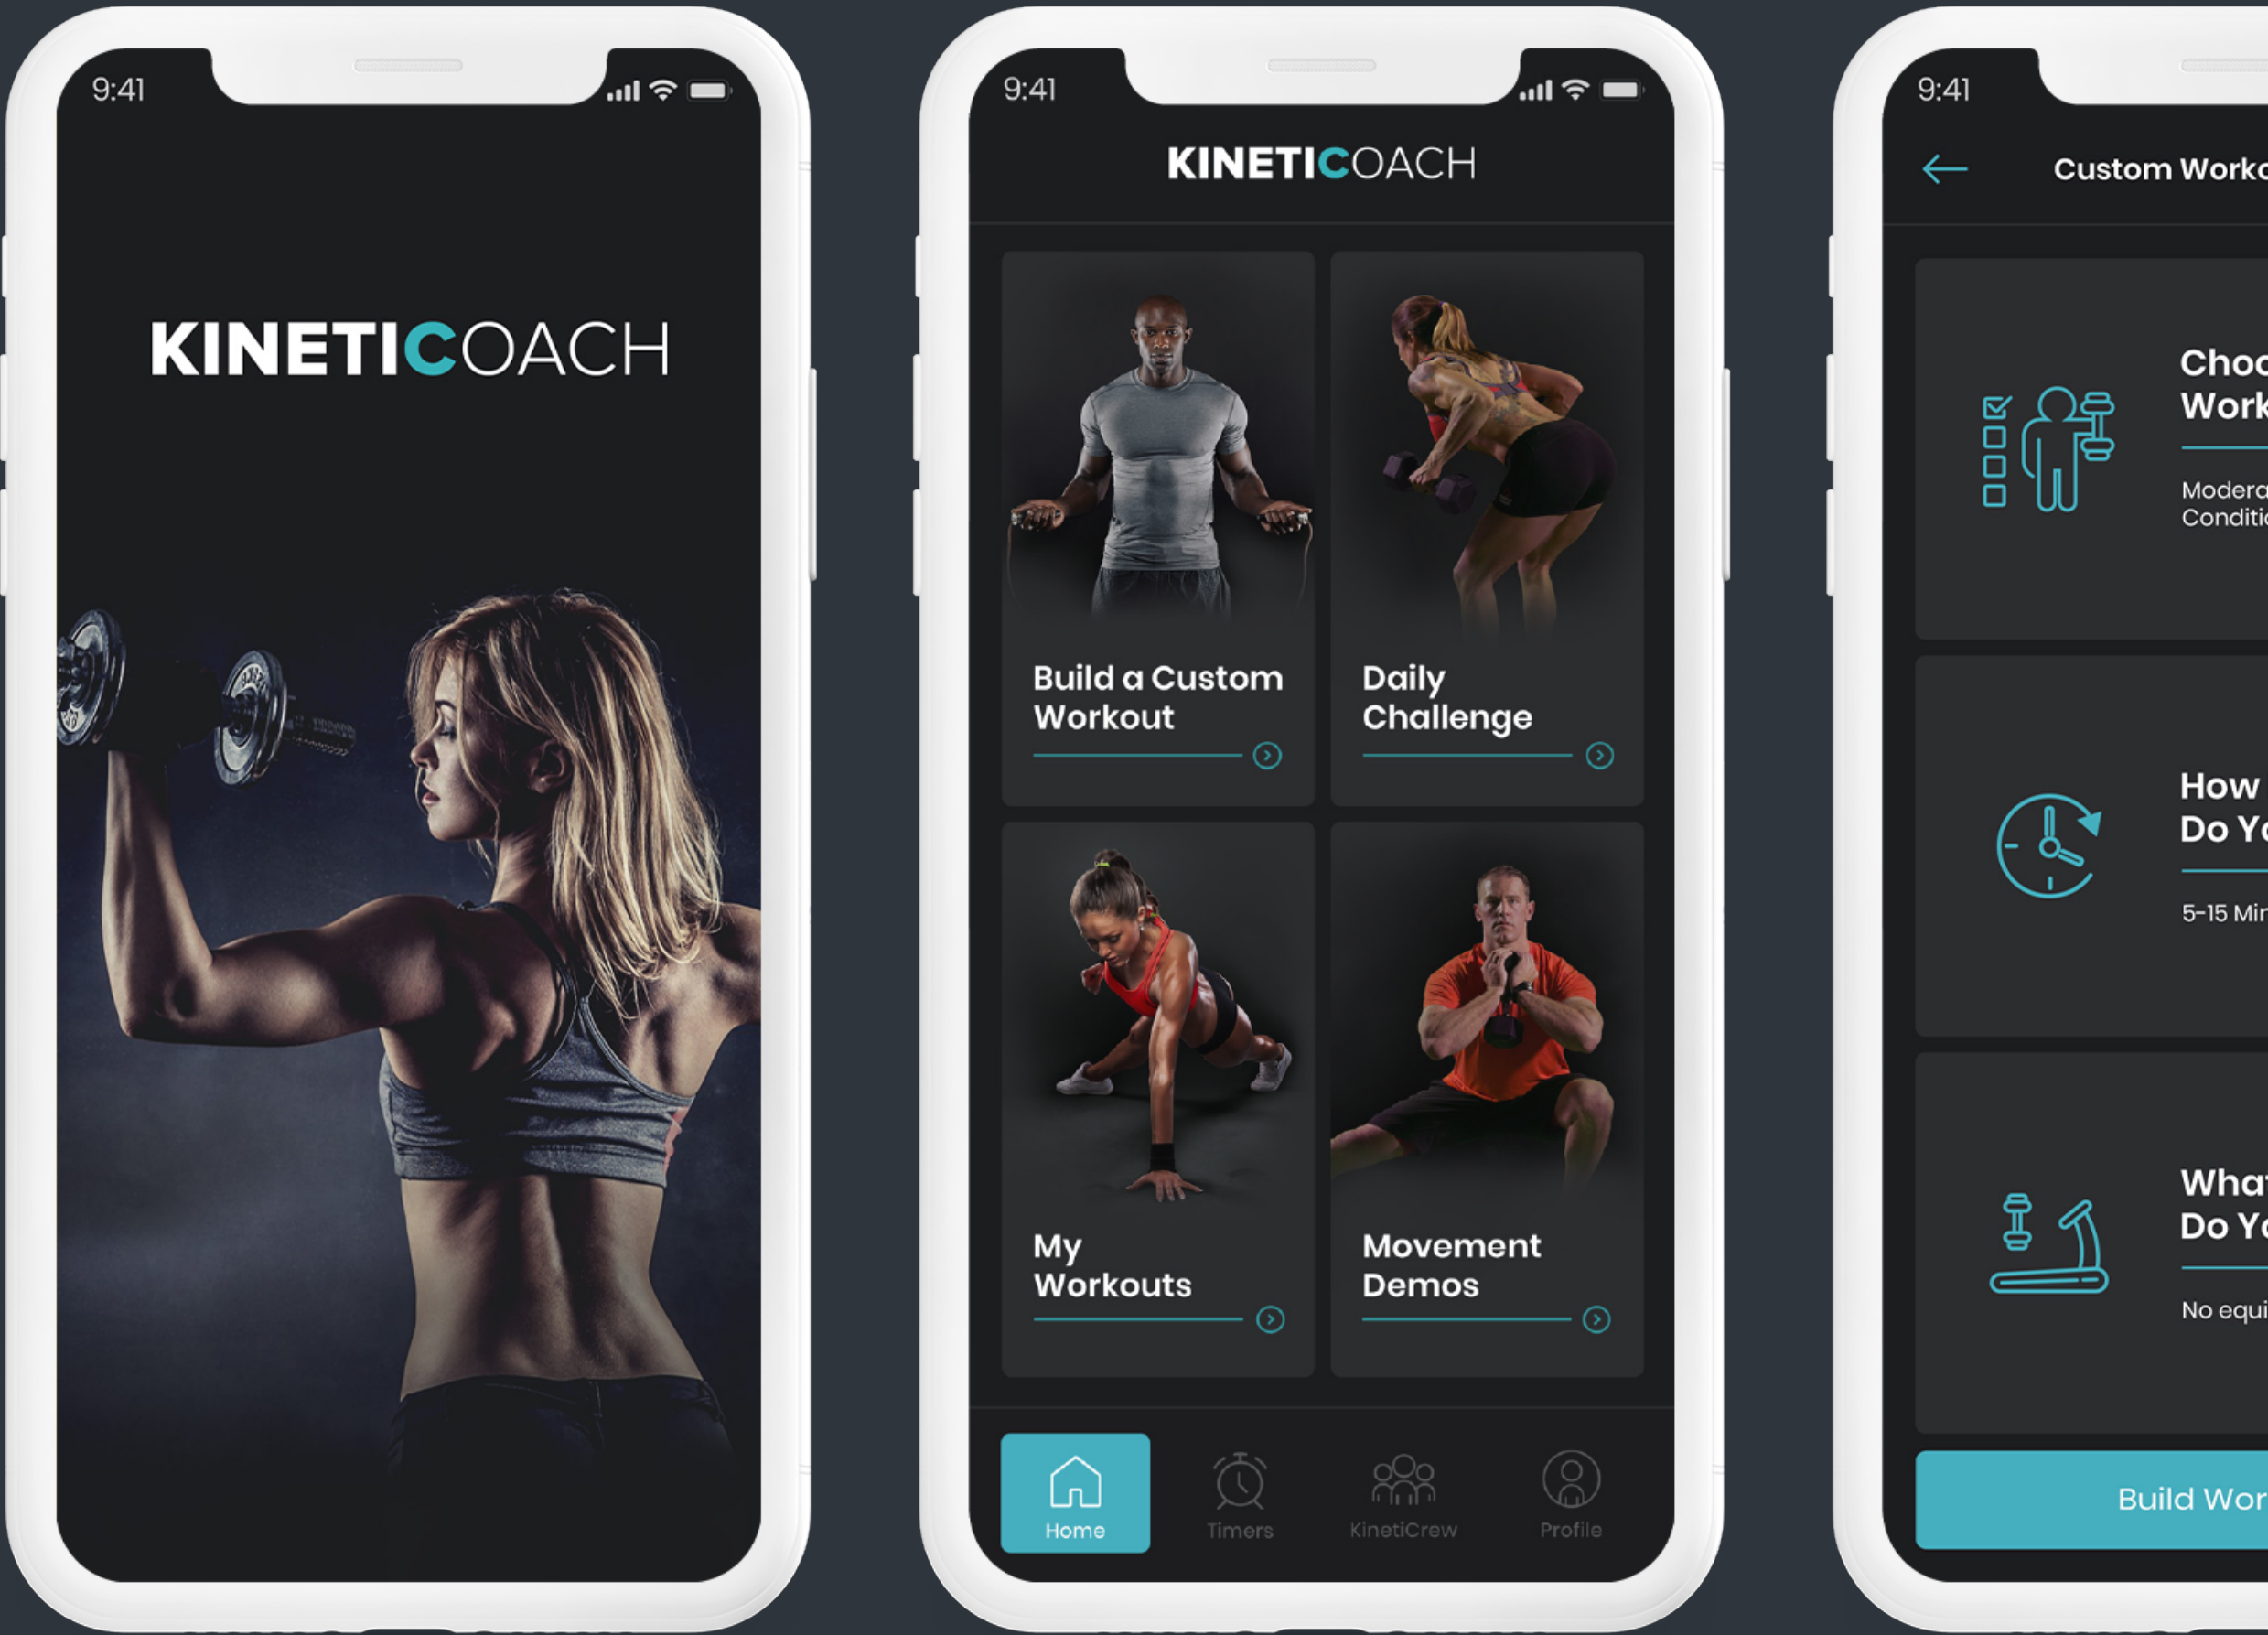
9:41

KINETICOACH

9:41

KINETICOACH

Build a Custom Workout

Daily Challenge

My Workouts

Movement Demos

Home

Timers

KinetiCrew

Profile

9:41

Custom Worko

Choo Work

Modera Conditi

How Do Yo

5-15 Min

What Do Yo

No equi

Build Wor